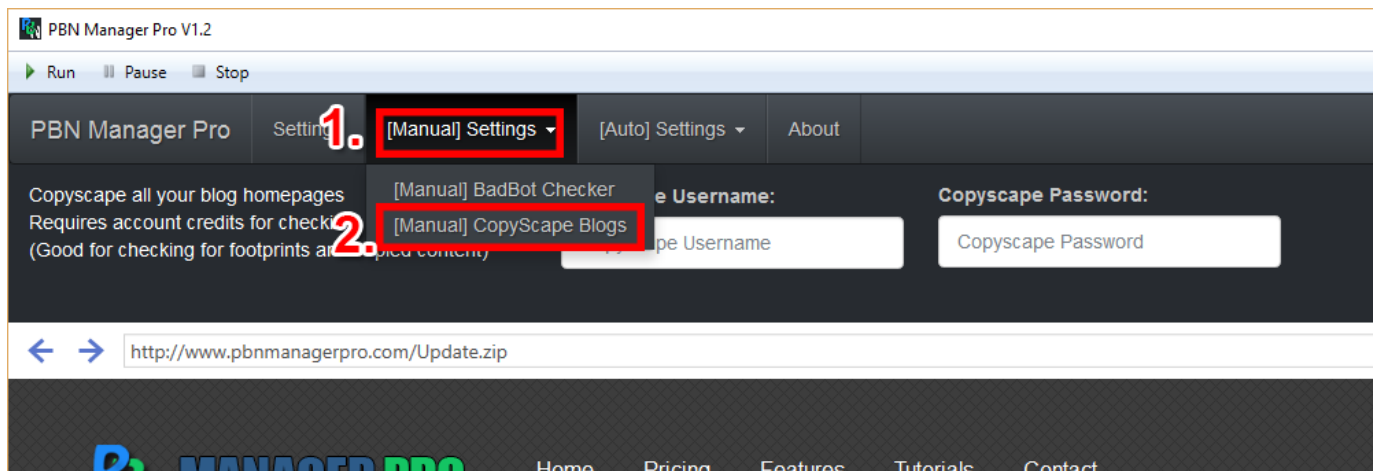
PBN Manager Pro V1.2

Run Pause Stop

PBN Manager Pro Setti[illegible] 1. [Manual] Settings [Auto] Settings About

[Manual] BadBot Checker
2. [Manual] CopyScape Blogs

Copyscape all your blog homepages
Requires account credits for checki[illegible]
(Good for checking for footprints a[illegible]pied content)

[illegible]e Username:
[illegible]pe Username

Copyscape Password:
Copyscape Password

http://www.pbnmanagerpro.com/Update.zip

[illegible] MANAGER PRO Home Pricing Features Tutorials Contact